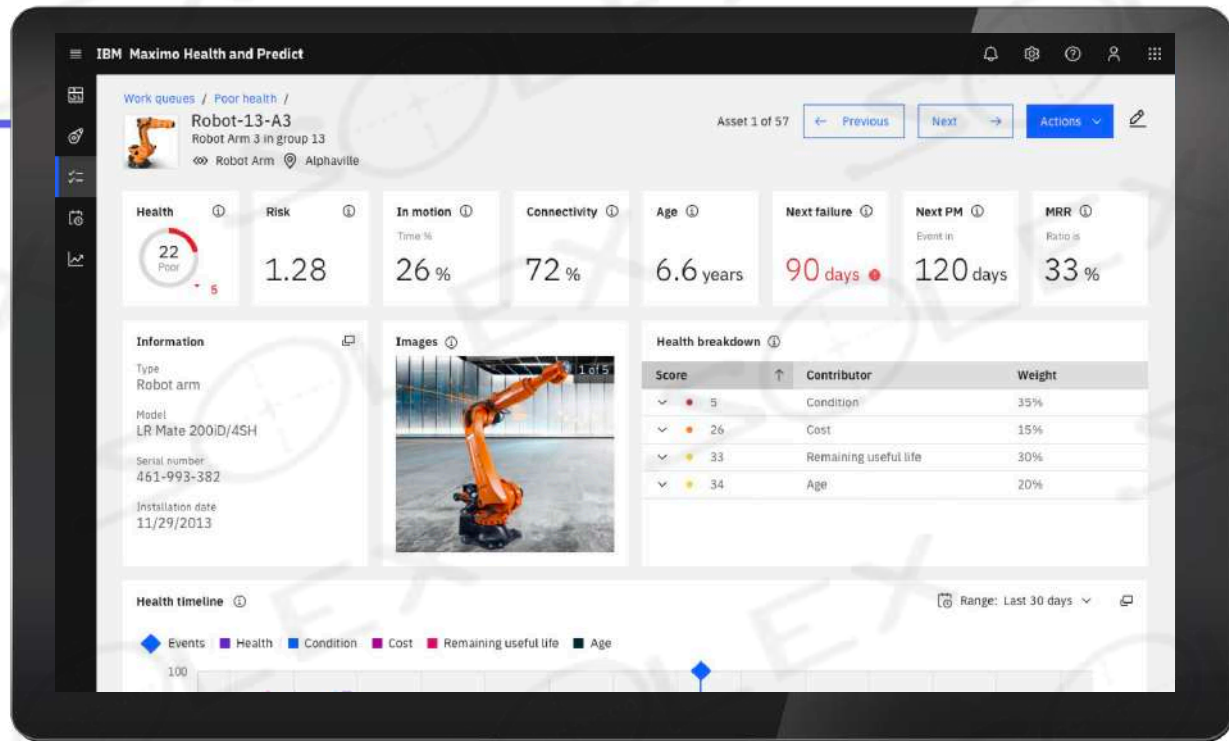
IBM Maximo Health and Predict

Work queues / Poor health /

Robot-13-A3

Robot Arm 3 in group 13

Robot Arm Alphaville

Asset 1 of 57

← Previous

Next →

Actions

Health

22

Poor

5

Risk

1.28

In motion

Time %

26 %

Connectivity

72 %

Age

6.6 years

Next failure

90 days

Next PM

Event in

120 days

MRR

Ratio is

33 %

Information

Type

Robot arm

Model

LR Mate 200iD/4SH

Serial number

461-993-382

Installation date

11/29/2013

Images

1 of 5

Health breakdown

| Score | Contributor | Weight |
|---|---|---|
| 5 | Condition | 35% |
| 26 | Cost | 15% |
| 33 | Remaining useful life | 30% |
| 34 | Age | 20% |

Health timeline

Range: Last 30 days

Events Health Condition Cost Remaining useful life Age

100